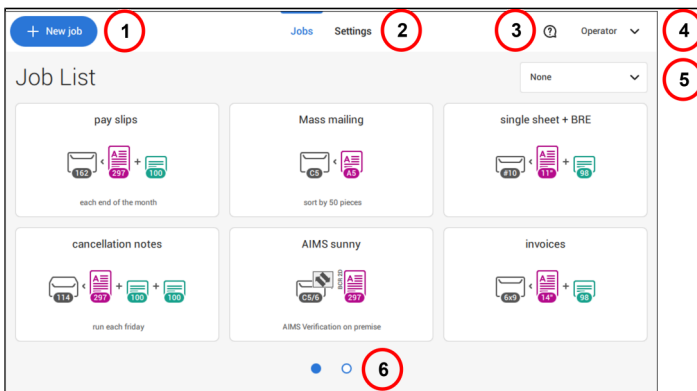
+ New job 1

Jobs Settings 2

3 Operator 4

Job List

None 5

pay slips

162 < 297 + 100

each end of the month

Mass mailing

C5 < A5

sort by 50 pieces

single sheet + BRE

#10 < 11" + 98

cancellation notes

114 < 297 + 100 + 100

run each friday

AIMS sunny

C5/6 297

AIMS Verification on premise

invoices

6x9 < 14" + 98

6